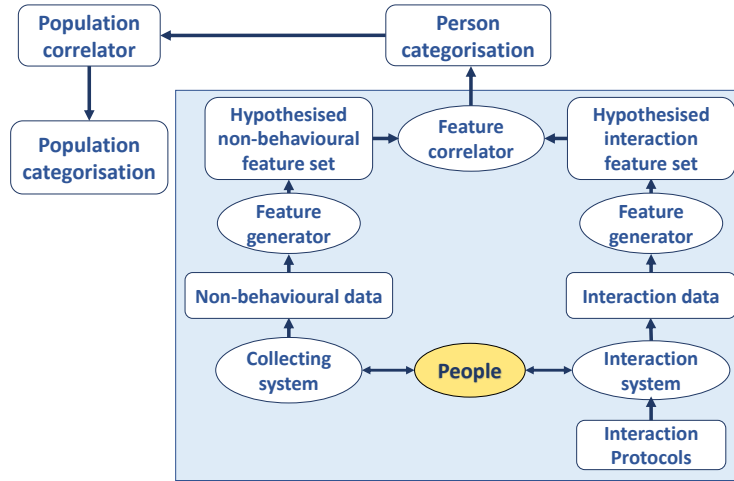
Population correlator

Person categorisation

Population categorisation

Hypothesised non-behavioural feature set

Feature correlator

Hypothesised interaction feature set

Feature generator

Feature generator

Non-behavioural data

Interaction data

Collecting system

People

Interaction system

Interaction Protocols